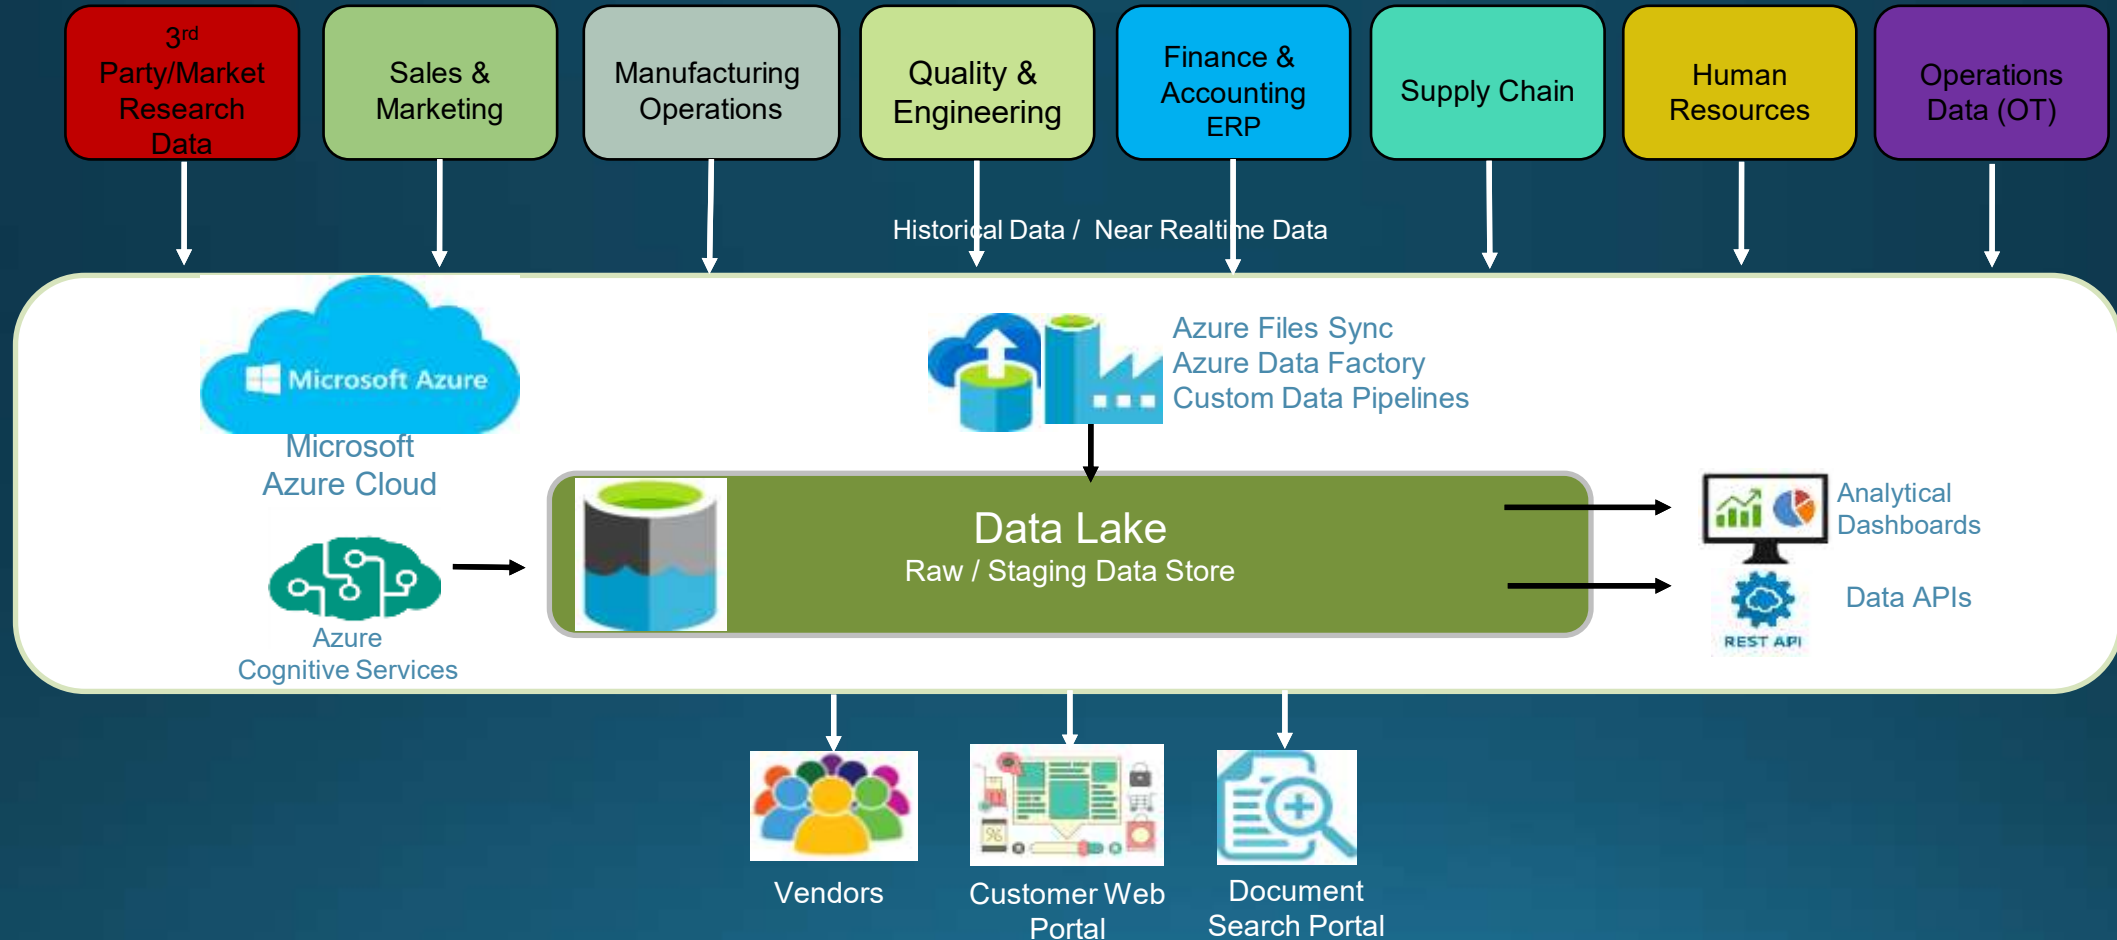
3rd Party/Market Research Data

Sales & Marketing

Manufacturing Operations

Quality & Engineering

Finance & Accounting ERP

Supply Chain

Human Resources

Operations Data (OT)

Historical Data / Near Realtime Data

Microsoft Azure

Microsoft Azure Cloud

Azure Files Sync
Azure Data Factory
Custom Data Pipelines

Data Lake
Raw / Staging Data Store

Azure Cognitive Services

Analytical Dashboards

REST API

Data APIs

Vendors

Customer Web Portal

Document Search Portal